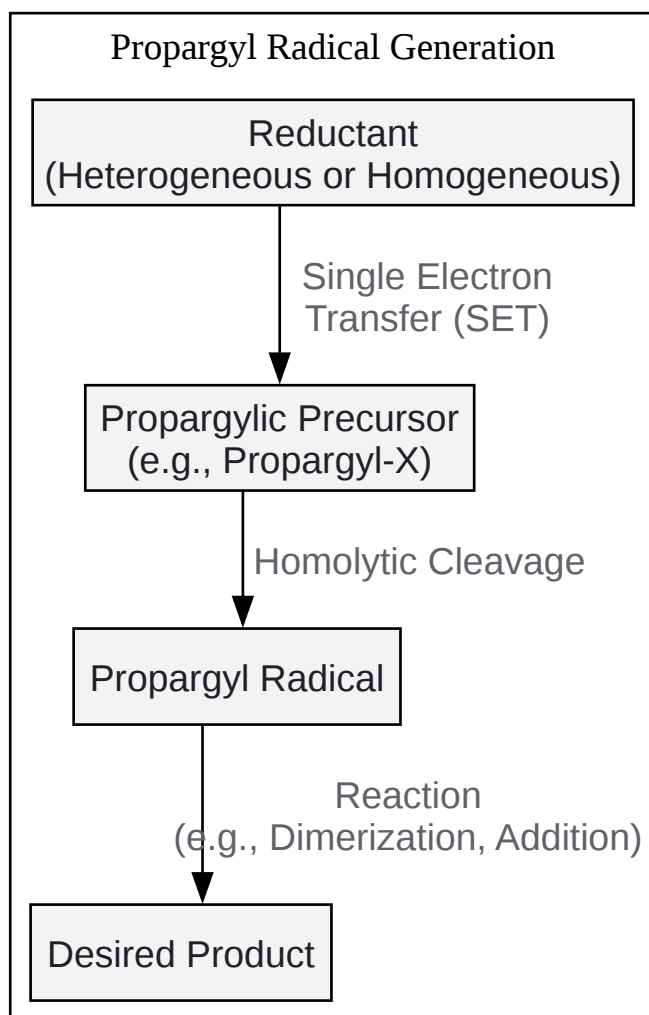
Propargyl Radical Generation

Reductant
(Heterogeneous or Homogeneous)

Single Electron
Transfer (SET)

Propargylic Precursor
(e.g., Propargyl-X)

Homolytic Cleavage

Propargyl Radical

Reaction
(e.g., Dimerization, Addition)

Desired Product